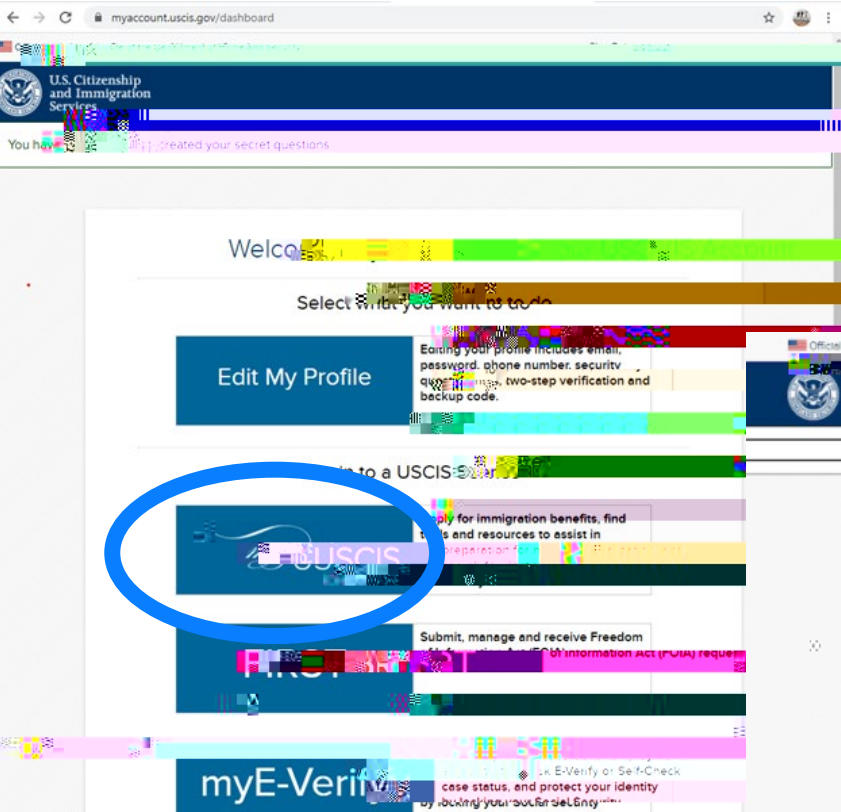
myaccount.uscis.gov/dashboard

U.S. Citizenship and Immigration Services

You hav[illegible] created your secret questions

Welco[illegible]

Select what you want to do

Edit My Profile

Editing your profile includes email, password, phone number, security que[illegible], two-step verification and backup code.

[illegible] to a USCIS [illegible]

USCIS

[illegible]ply for immigration benefits, find t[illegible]s and resources to assist in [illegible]

Submit, manage and receive Freedom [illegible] Information Act (FOIA) reque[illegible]

myE-Verify

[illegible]k E-Verify or Self-Check case status, and protect your identity by locking your Social Security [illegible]

Officia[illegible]